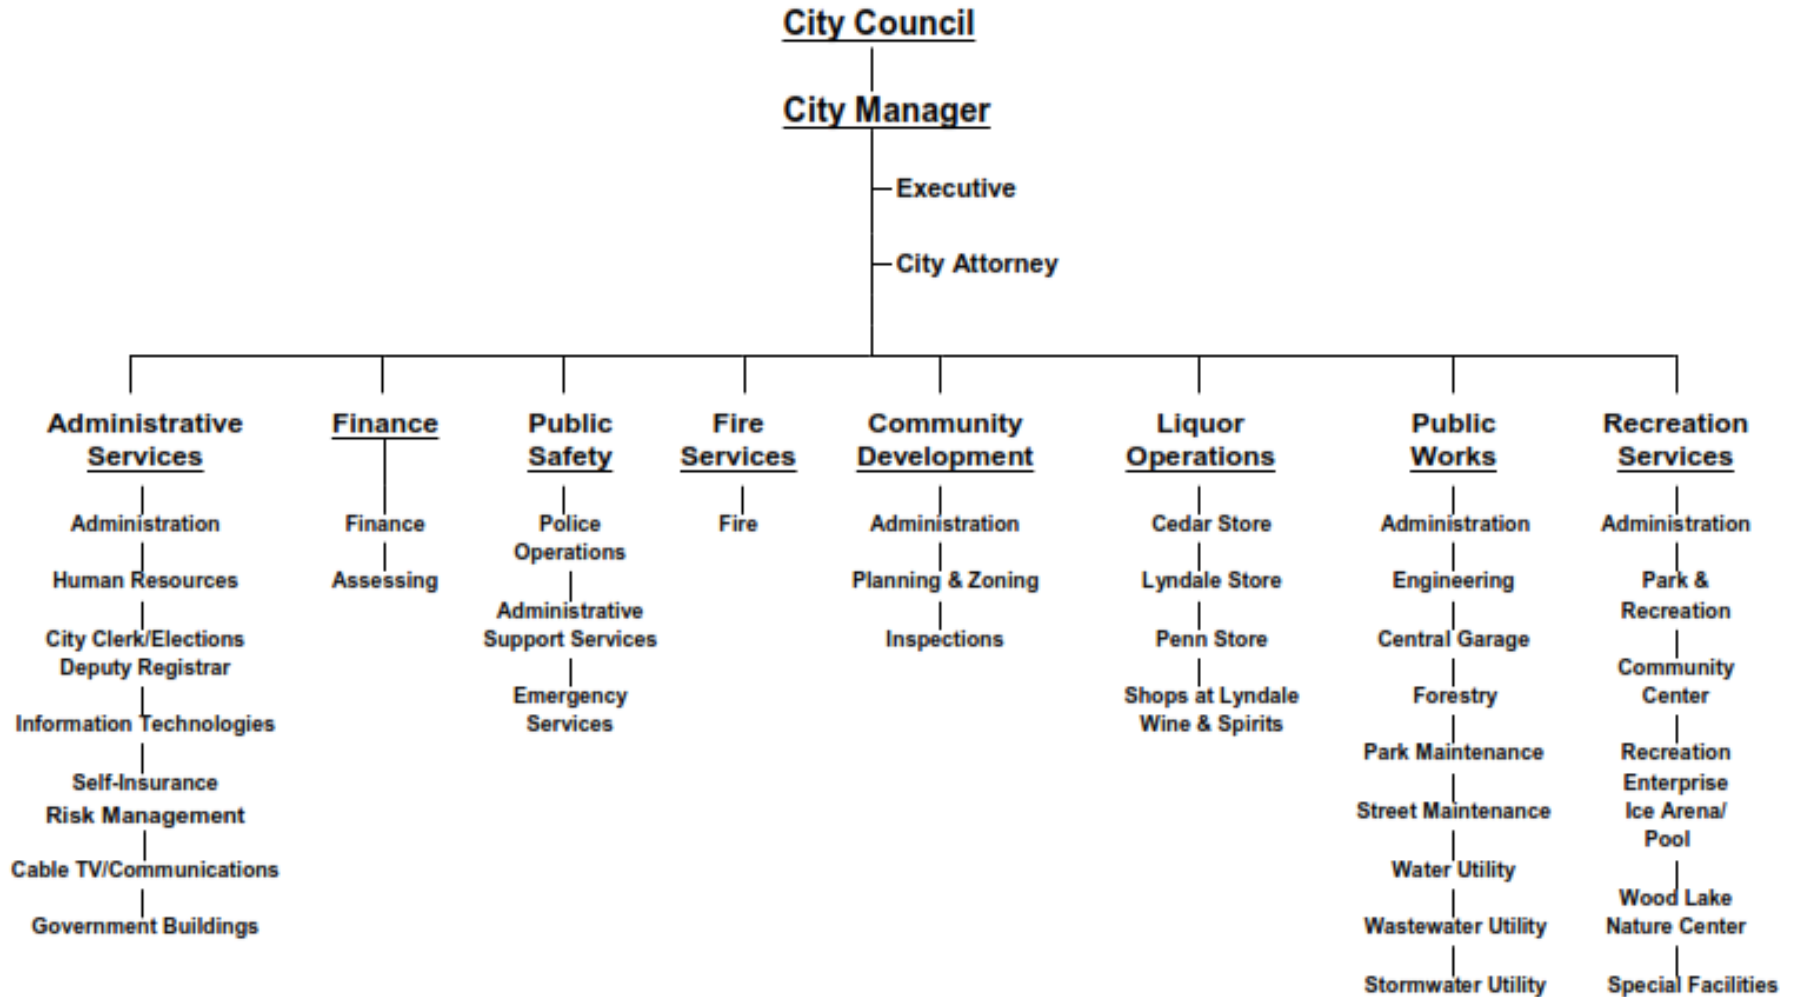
City Council

City Manager

Executive

City Attorney

Administrative Services

Administration

Human Resources

City Clerk/Elections Deputy Registrar

Information Technologies

Self-Insurance Risk Management

Cable TV/Communications

Government Buildings

Finance

Finance

Assessing

Public Safety

Police Operations

Administrative Support Services

Emergency Services

Fire Services

Fire

Community Development

Administration

Planning & Zoning

Inspections

Liquor Operations

Cedar Store

Lyndale Store

Penn Store

Shops at Lyndale Wine & Spirits

Public Works

Administration

Engineering

Central Garage

Forestry

Park Maintenance

Street Maintenance

Water Utility

Wastewater Utility

Stormwater Utility

Recreation Services

Administration

Park & Recreation

Community Center

Recreation Enterprise Ice Arena/ Pool

Wood Lake Nature Center

Special Facilities